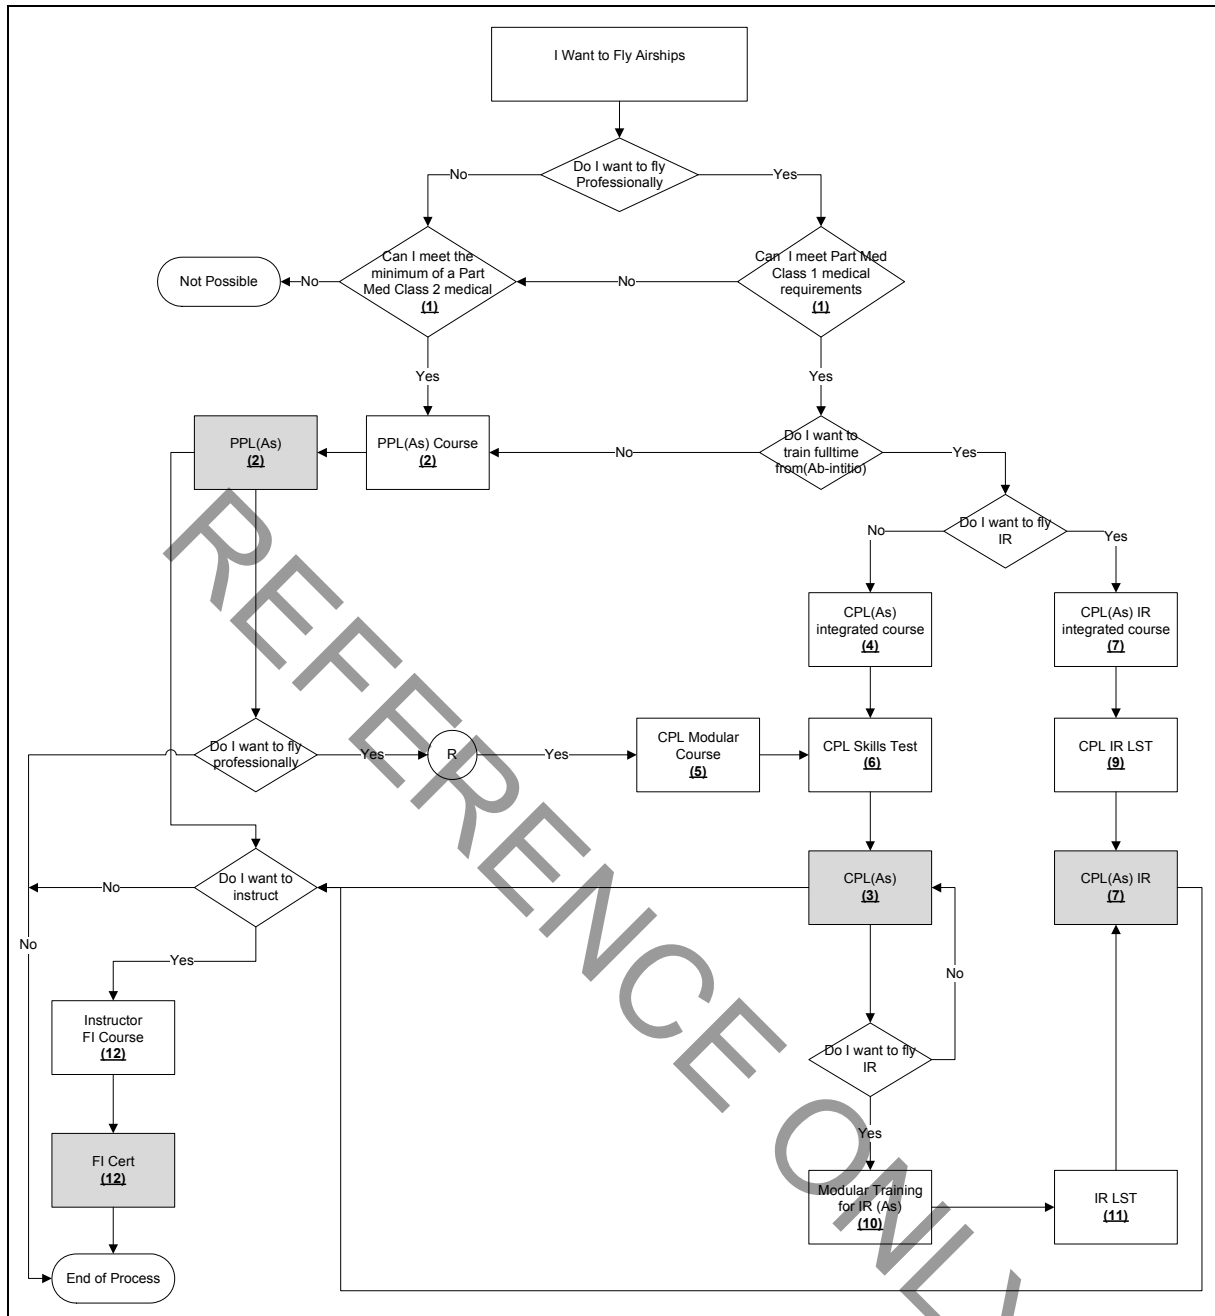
I Want to Fly Airships

Do I want to fly Professionally

No

Yes

Can I meet the minimum of a Part Med Class 2 medical (1)

Not Possible

No

No

Can I meet Part Med Class 1 medical requirements (1)

Yes

Yes

PPL(As) (2)

PPL(As) Course (2)

No

Do I want to train fulltime from(Ab-intitio)

Yes

Do I want to fly IR

No

Yes

CPL(As) integrated course (4)

CPL(As) IR integrated course (7)

Do I want to fly professionally

Yes

R

Yes

CPL Modular Course (5)

CPL Skills Test (6)

CPL IR LST (9)

Do I want to instruct

No

CPL(As) (3)

CPL(As) IR (7)

No

No

Yes

Instructor FI Course (12)

Do I want to fly IR

Yes

FI Cert (12)

Modular Training for IR (As) (10)

IR LST (11)

End of Process

REFERENCE ONLY